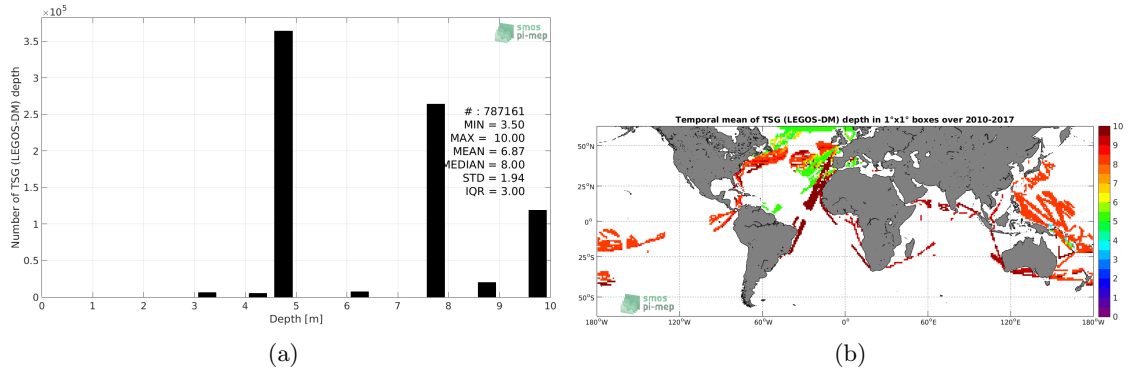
$\times10^5$

smos pi-mep

3.5

3

2.5

2

1.5

1

0.5

0

Number of TSG (LEGOS-DM) depth

# : 787161
MIN = 3.50
MAX = 10.00
MEAN = 6.87
MEDIAN = 8.00
STD = 1.94
IQR = 3.00

0 1 2 3 4 5 6 7 8 9 10

Depth [m]

(a)

Temporal mean of TSG (LEGOS-DM) depth in 1°x1° boxes over 2010-2017

50°N

25°N

0°

25°S

50°S

180°W 120°W 60°W 0° 60°E 120°E 180°W

smos pi-mep

10 9 8 7 6 5 4 3 2 1 0

(b)